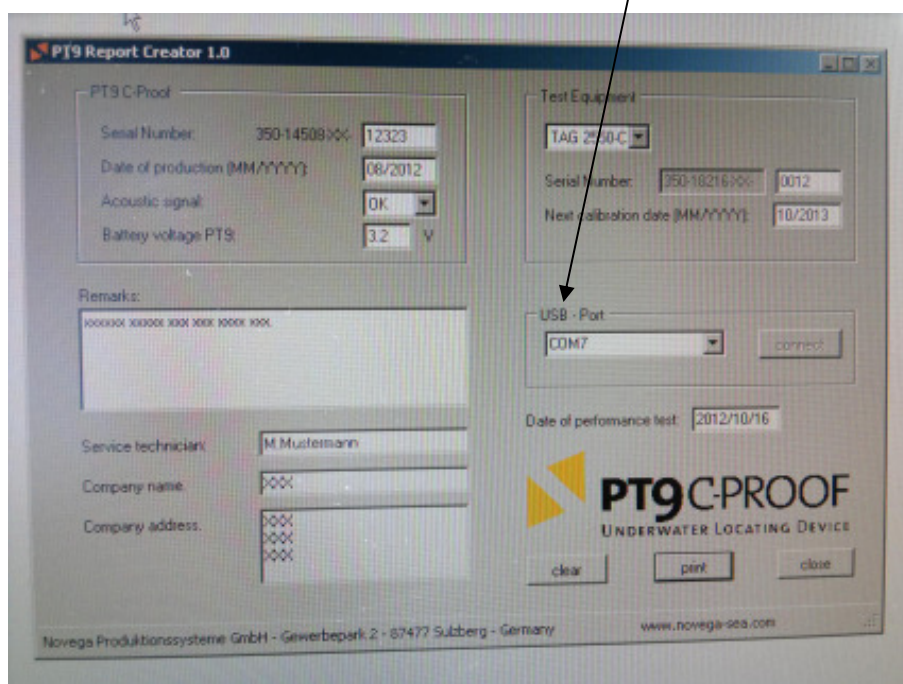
PT9 Report Creator 1.0

PT9 C-Proof

Serial Number: 350-14508XXX 12323

Date of production (MM/YYYY): 08/2012

Acoustic signal: OK

Battery voltage PT9: 3.2 V

Test Equipment

TAG 2550-C

Serial Number: 350-18216XXX 0012

Next calibration date (MM/YYYY): 10/2013

Remarks:

xxxxxxx xxxxxx xxxx xxxx xxxxx xxxx

USB - Port

COM7

connect

Date of performance test: 2012/10/16

Service technician: M.Mustermann

Company name: XXX

Company address: XXX XXX XXX

PT9 C-PROOF

UNDERWATER LOCATING DEVICE

clear

print

close

Novega Produktionssysteme GmbH - Gewerbepark 2 - 87477 Sulzberg - Germany

www.novega-sea.com